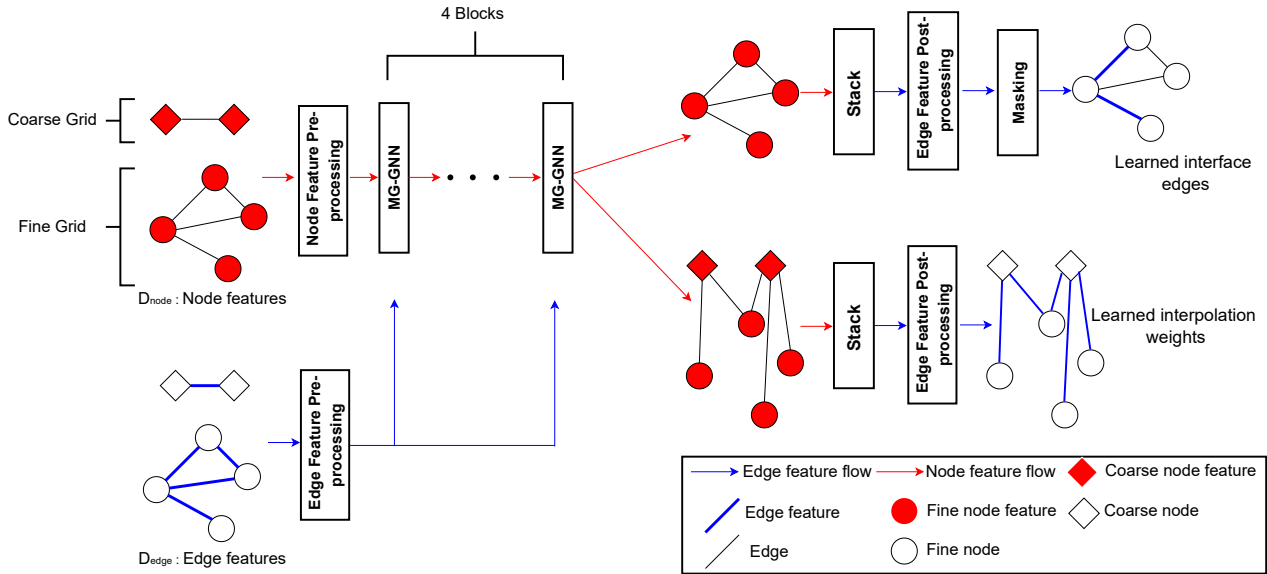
4 Blocks

Coarse Grid

Fine Grid

$D_{node}$ : Node features

Node Feature Preprocessing

MG-GNN

MG-GNN

Stack

Edge Feature Postprocessing

Masking

Learned interface edges

Stack

Edge Feature Postprocessing

Learned interpolation weights

Edge Feature Preprocessing

$D_{edge}$ : Edge features

| Edge feature flow | Node feature flow | Coarse node feature |
|---|---|---|
| Edge feature | Fine node feature | Coarse node |
| Edge | Fine node | |